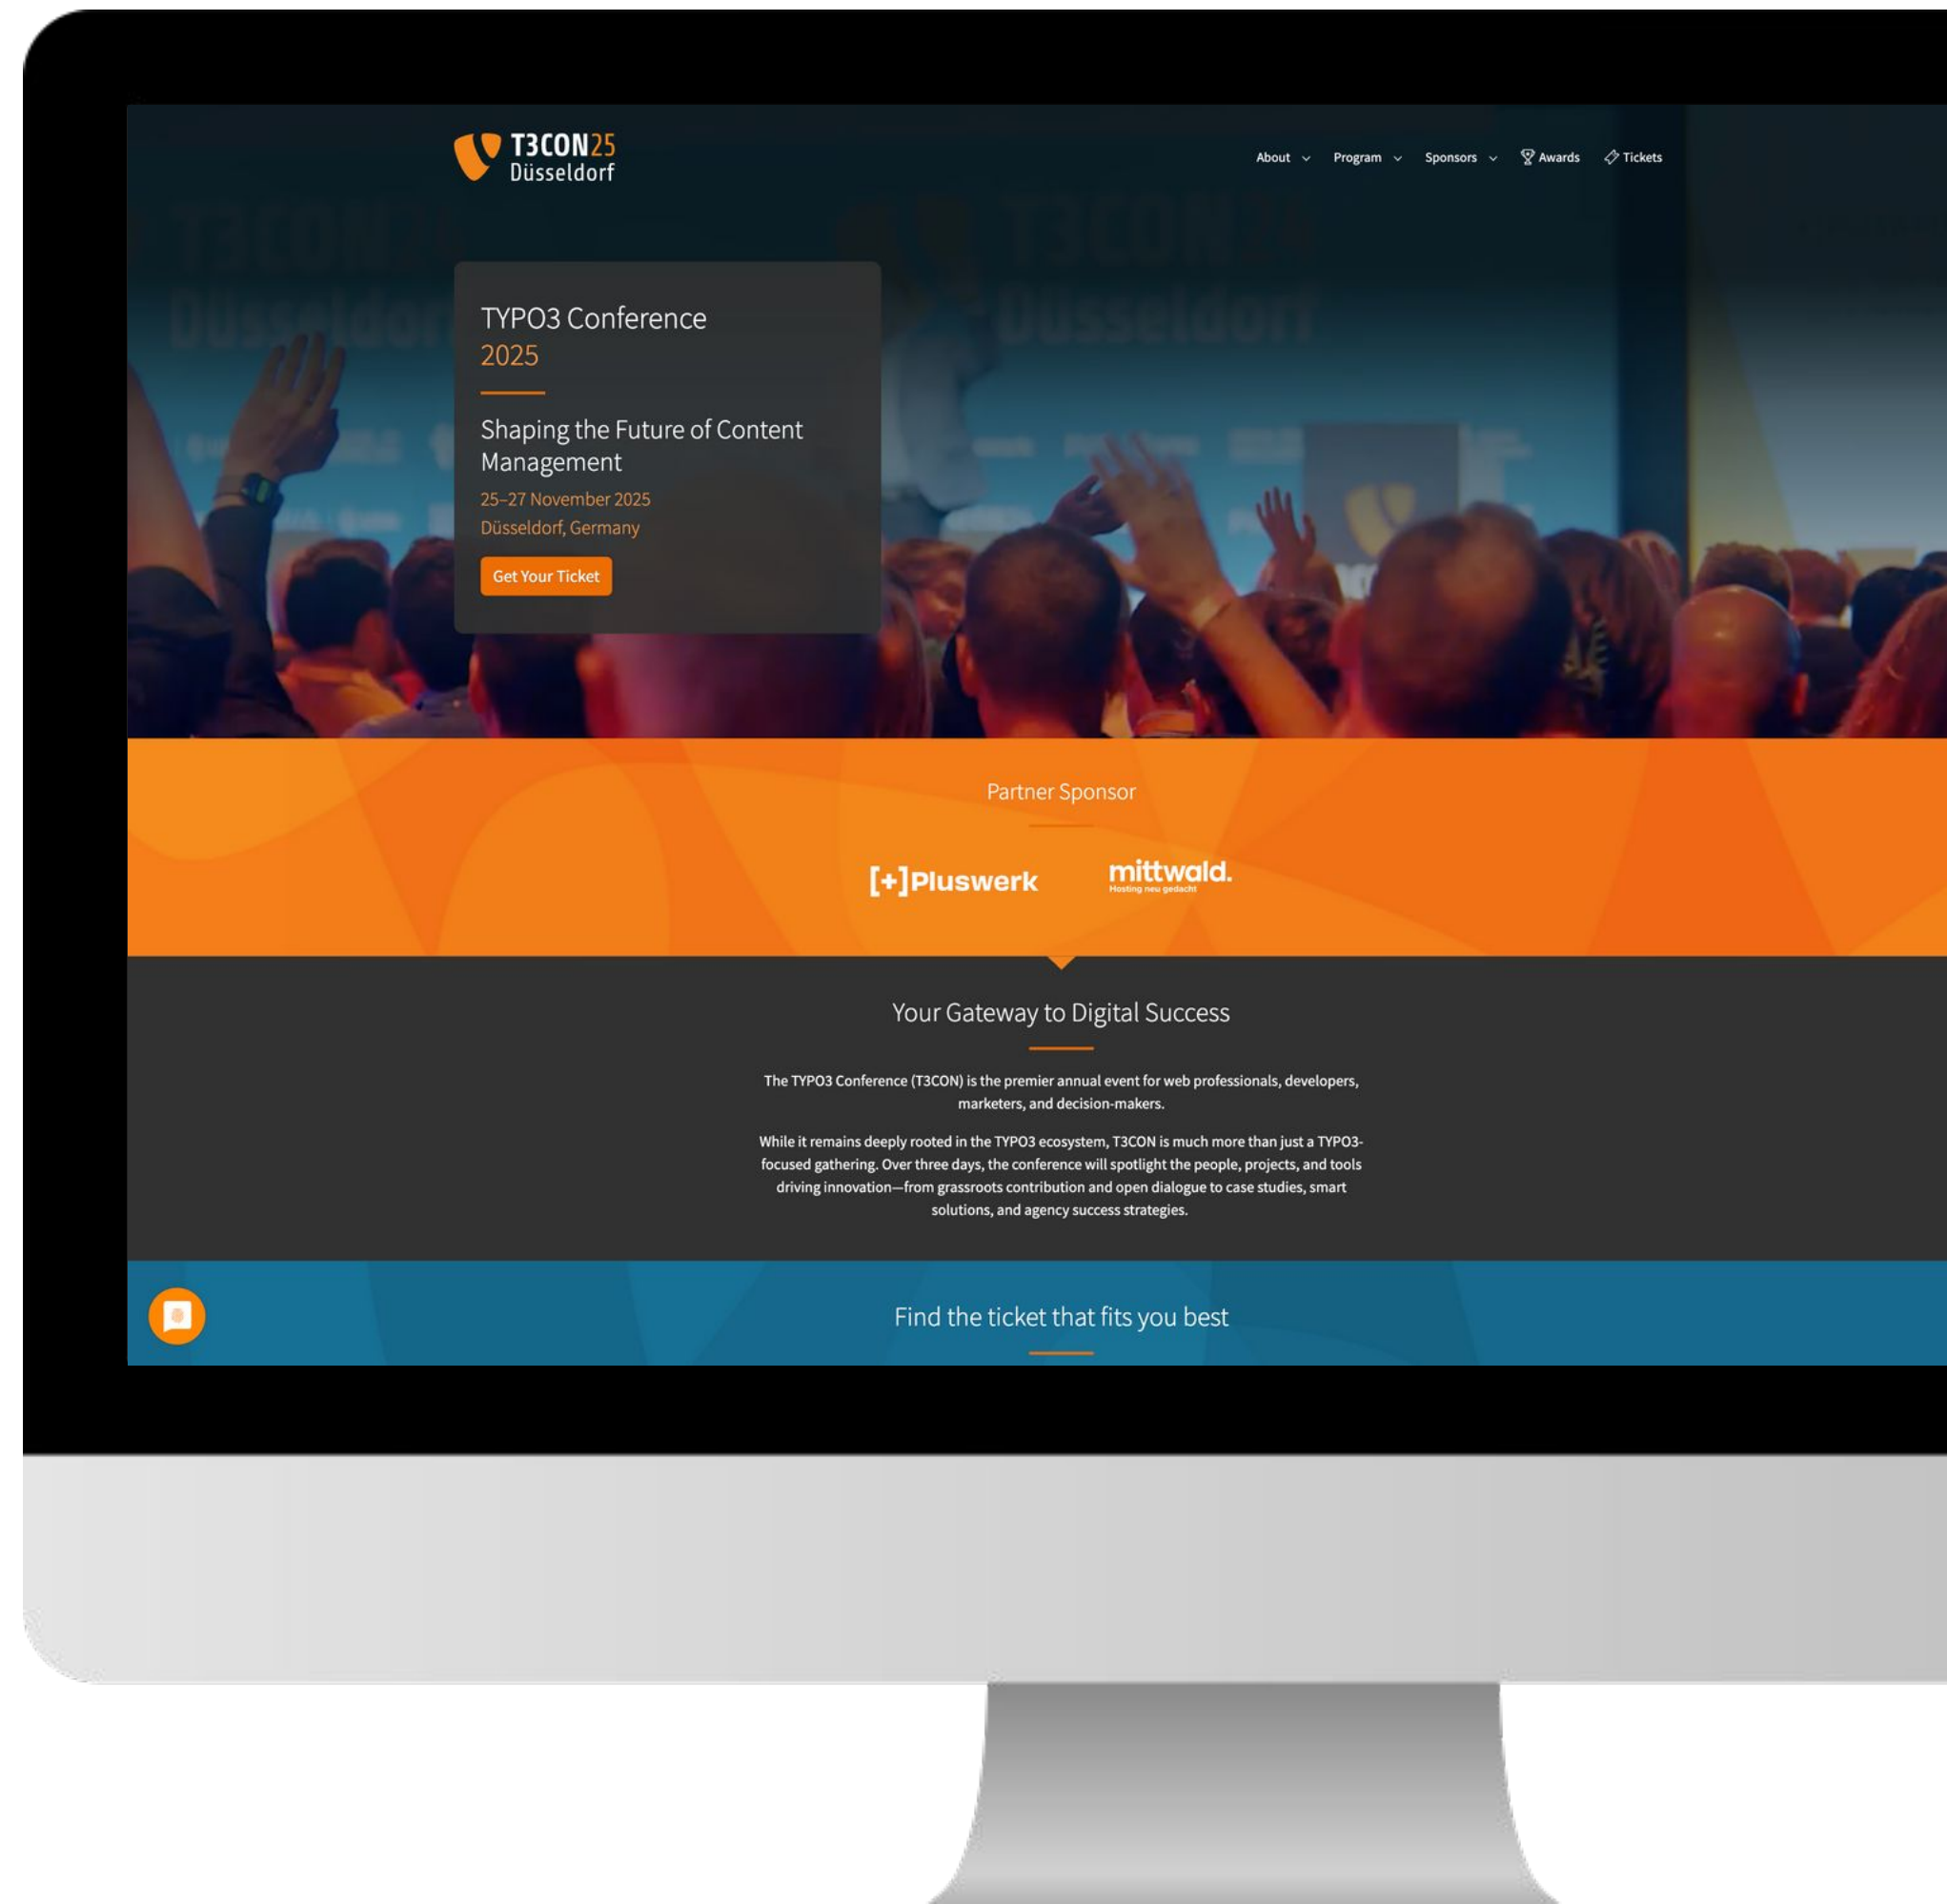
T3CON25
Düsseldorf

About Program Sponsors Awards Tickets

TYPO3 Conference
2025

Shaping the Future of Content Management

25–27 November 2025
Düsseldorf, Germany

Get Your Ticket

Partner Sponsor

[+]Pluswerk

mittwald.
Hosting neu gedacht

Your Gateway to Digital Success

The TYPO3 Conference (T3CON) is the premier annual event for web professionals, developers, marketers, and decision-makers.

While it remains deeply rooted in the TYPO3 ecosystem, T3CON is much more than just a TYPO3-focused gathering. Over three days, the conference will spotlight the people, projects, and tools driving innovation—from grassroots contribution and open dialogue to case studies, smart solutions, and agency success strategies.

Find the ticket that fits you best